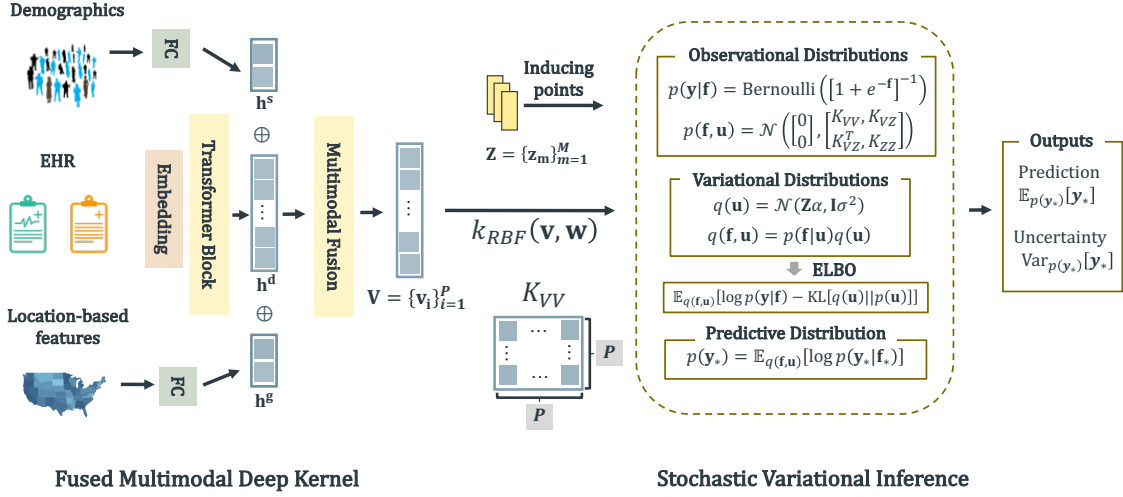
Demographics

FC

$\mathbf{h^s}$

$\oplus$

EHR

Embedding

Transformer Block

Multimodal Fusion

$\mathbf{h^d}$

$\oplus$

Location-based features

FC

$\mathbf{h^g}$

$\mathbf{V} = \{\mathbf{v_i}\}_{i=1}^{P}$

Inducing points

$\mathbf{Z} = \{\mathbf{z_m}\}_{m=1}^{M}$

$k_{RBF}(\mathbf{v}, \mathbf{w})$

$K_{VV}$

$P$

$P$

Observational Distributions

$p(\mathbf{y}|\mathbf{f}) = \text{Bernoulli}\left(\left[1 + e^{-\mathbf{f}}\right]^{-1}\right)$

$p(\mathbf{f}, \mathbf{u}) = \mathcal{N}\left(\begin{bmatrix}0\\0\end{bmatrix}, \begin{bmatrix}K_{VV}, K_{VZ}\\K_{VZ}^T, K_{ZZ}\end{bmatrix}\right)$

Variational Distributions

$q(\mathbf{u}) = \mathcal{N}(\mathbf{Z}\alpha, \mathbf{I}\sigma^2)$

$q(\mathbf{f}, \mathbf{u}) = p(\mathbf{f}|\mathbf{u})q(\mathbf{u})$

ELBO

$\mathbb{E}_{q(\mathbf{f},\mathbf{u})}[\log p(\mathbf{y}|\mathbf{f}) - \text{KL}[q(\mathbf{u})||p(\mathbf{u})]]$

Predictive Distribution

$p(\mathbf{y}_*) = \mathbb{E}_{q(\mathbf{f},\mathbf{u})}[\log p(\mathbf{y}_*|\mathbf{f}_*)]$

Outputs

Prediction $\mathbb{E}_{p(\boldsymbol{y}_*)}[\boldsymbol{y}_*]$

Uncertainty $\text{Var}_{p(\boldsymbol{y}_*)}[\boldsymbol{y}_*]$

Fused Multimodal Deep Kernel

Stochastic Variational Inference